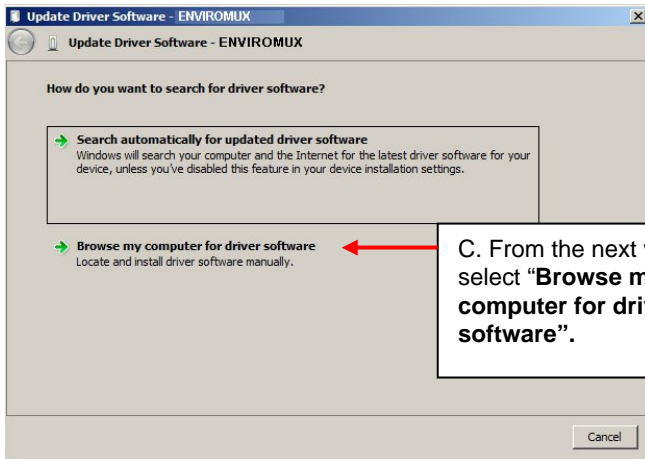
Update Driver Software - ENVIROMUX

Update Driver Software - ENVIROMUX

How do you want to search for driver software?

Search automatically for updated driver software
Windows will search your computer and the Internet for the latest driver software for your device, unless you've disabled this feature in your device installation settings.

Browse my computer for driver software
Locate and install driver software manually.

C. From the next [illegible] select "**Browse m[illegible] computer for dri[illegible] software".**

Cancel